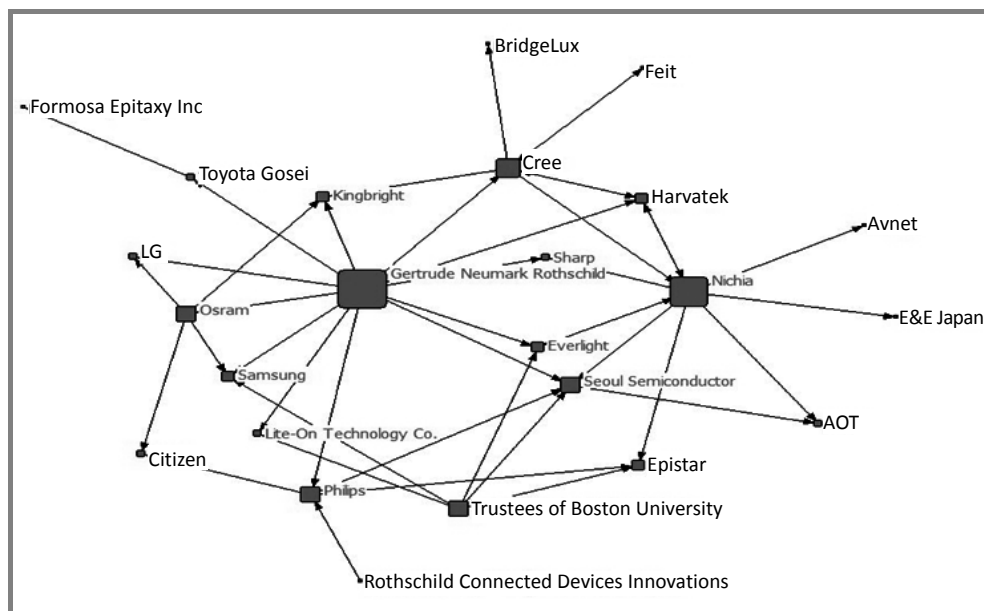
BridgeLux
Feit
Formosa Epitaxy Inc
Toyota Gosei
Cree
Kingbright
Harvatek
Avnet
LG
Sharp
Gertrude Neumark Rothschild
Nichia
Osram
E&E Japan
Everlight
Samsung
Seoul Semiconductor
AOT
Lite-On Technology Co.
Citizen
Epistar
Philips
Trustees of Boston University
Rothschild Connected Devices Innovations